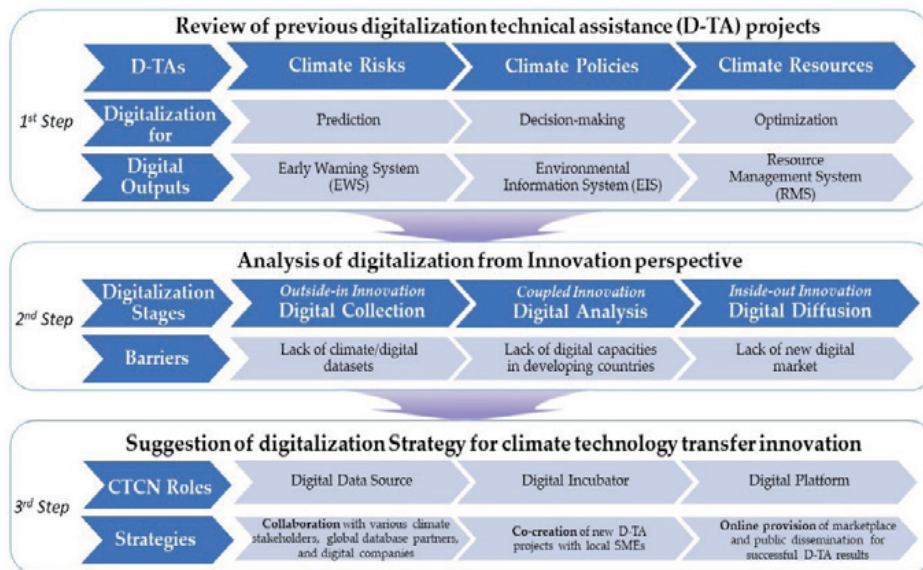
Review of previous digitalization technical assistance (D-TA) projects

1st Step

| D-TAs | Climate Risks | Climate Policies | Climate Resources |
|---|---|---|---|
| Digitalization for | Prediction | Decision-making | Optimization |
| Digital Outputs | Early Warning System (EWS) | Environmental Information System (EIS) | Resource Management System (RMS) |

Analysis of digitalization from Innovation perspective

2nd Step

| Digitalization Stages | Outside-in Innovation Digital Collection | Coupled Innovation Digital Analysis | Inside-out Innovation Digital Diffusion |
|---|---|---|---|
| Barriers | Lack of climate/digital datasets | Lack of digital capacities in developing countries | Lack of new digital market |

Suggestion of digitalization Strategy for climate technology transfer innovation

3rd Step

| CTCN Roles | Digital Data Source | Digital Incubator | Digital Platform |
|---|---|---|---|
| Strategies | Collaboration with various climate stakeholders, global database partners, and digital companies | Co-creation of new D-TA projects with local SMEs | Online provision of marketplace and public dissemination for successful D-TA results |